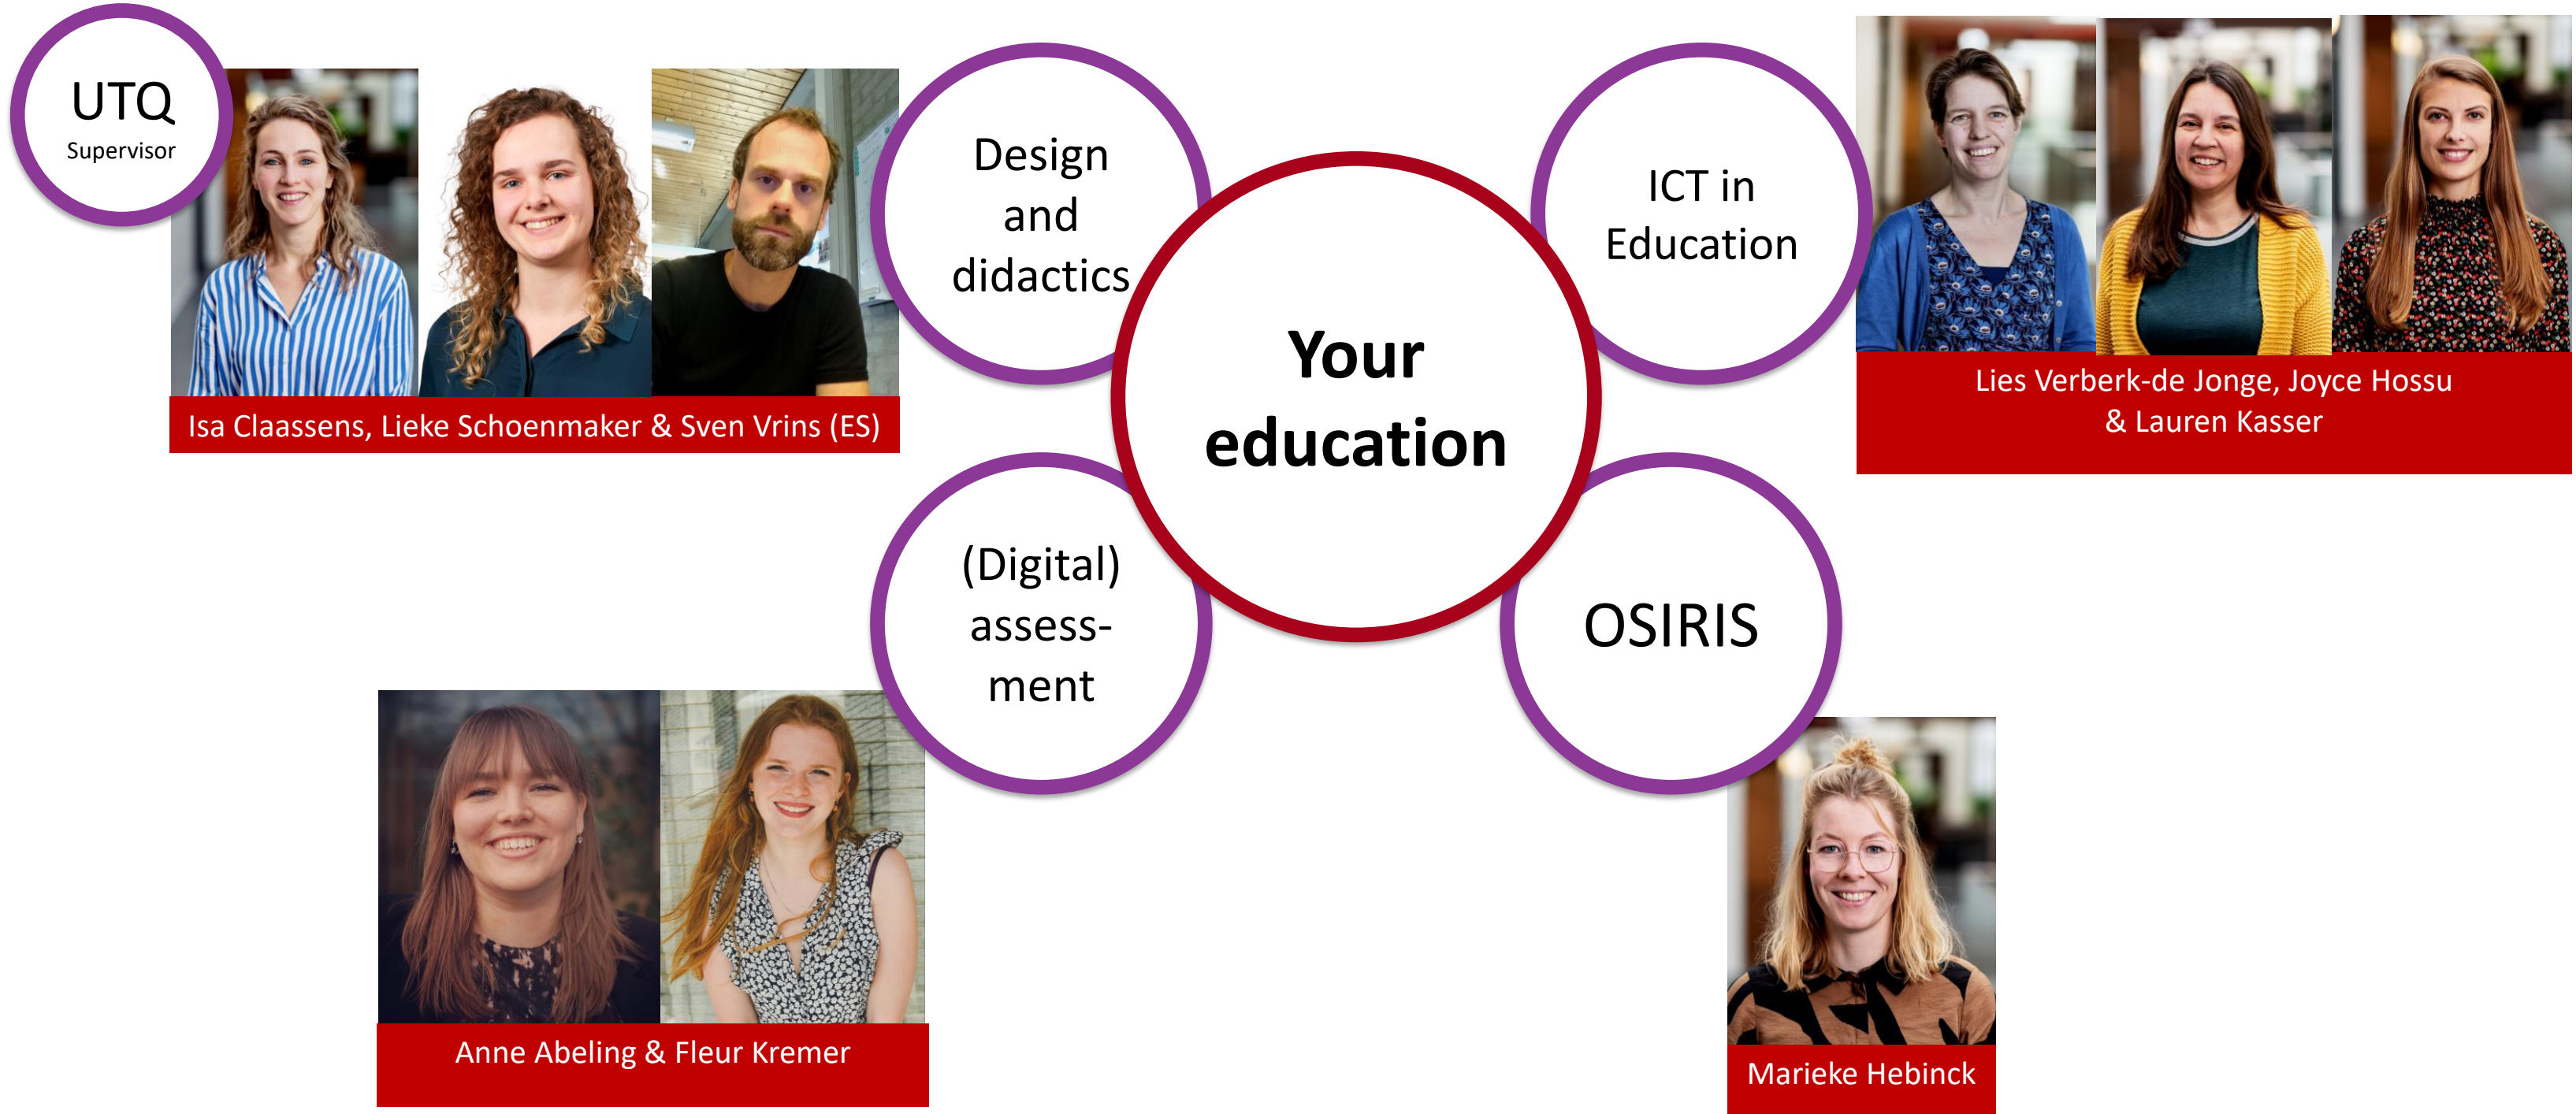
UTQ
Supervisor

Isa Claassens, Lieke Schoenmaker & Sven Vrins (ES)

Design and didactics

Your education

ICT in Education

Lies Verberk-de Jonge, Joyce Hossu & Lauren Kasser

(Digital) assessment

OSIRIS

Anne Abeling & Fleur Kremer

Marieke Hebinck